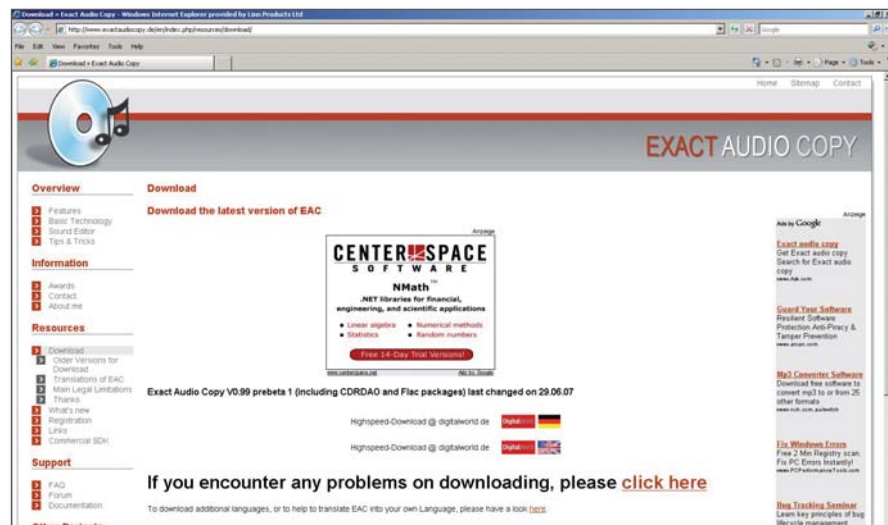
Download » Exact Audio Copy - Windows Internet Explorer provided by Linn Products Ltd

http://www.exactaudiocopy.de/en/index.php/resources/download/

Google

File Edit View Favorites Tools Help

Download » Exact Audio Copy

Page Tools

Home Sitemap Contact

EXACT AUDIO COPY

Overview

Features
Basic Technology
Sound Editor
Tips & Tricks

Information

Awards
Contact
About me

Resources

Download
Older Versions for Download
Translations of EAC
Main Legal Limitations
Thanks
What's new
Registration
Links
Commercial SDK

Support

FAQ
Forum
Documentation

Download

Download the latest version of EAC

Anzeige

CENTERSPACE SOFTWARE

NMath™

.NET libraries for financial, engineering, and scientific applications

Linear algebra
Statistics
Numerical methods
Random numbers

Free 14-Day Trial Versions!

www.centerspace.net

Ads by Google

Exact Audio Copy V0.99 prebeta 1 (including CDRDAO and Flac packages) last changed on 29.06.07

Highspeed-Download @ digitalworld.de

Highspeed-Download @ digitalworld.de

If you encounter any problems on downloading, please click here

To download additional languages, or to help to translate EAC into your own Language, please have a look here.

Anzeige

Ads by Google

Exact audio copy
Get Exact audio copy Search for Exact audio copy
www.ask.com

Guard Your Software
Resilient Software Protection Anti-Piracy & Tamper Prevention
www.arxan.com

Mp3 Converter Software
Download free software to convert mp3 to or from 25 other formats
www.nch.com.au/switch

Fix Windows Errors
Free 2 Min Registry scan. Fix PC Errors Instantly!
www.PCPerformanceTools.com

Bug Tracking Seminar
Learn key principles of bug lifecycle management